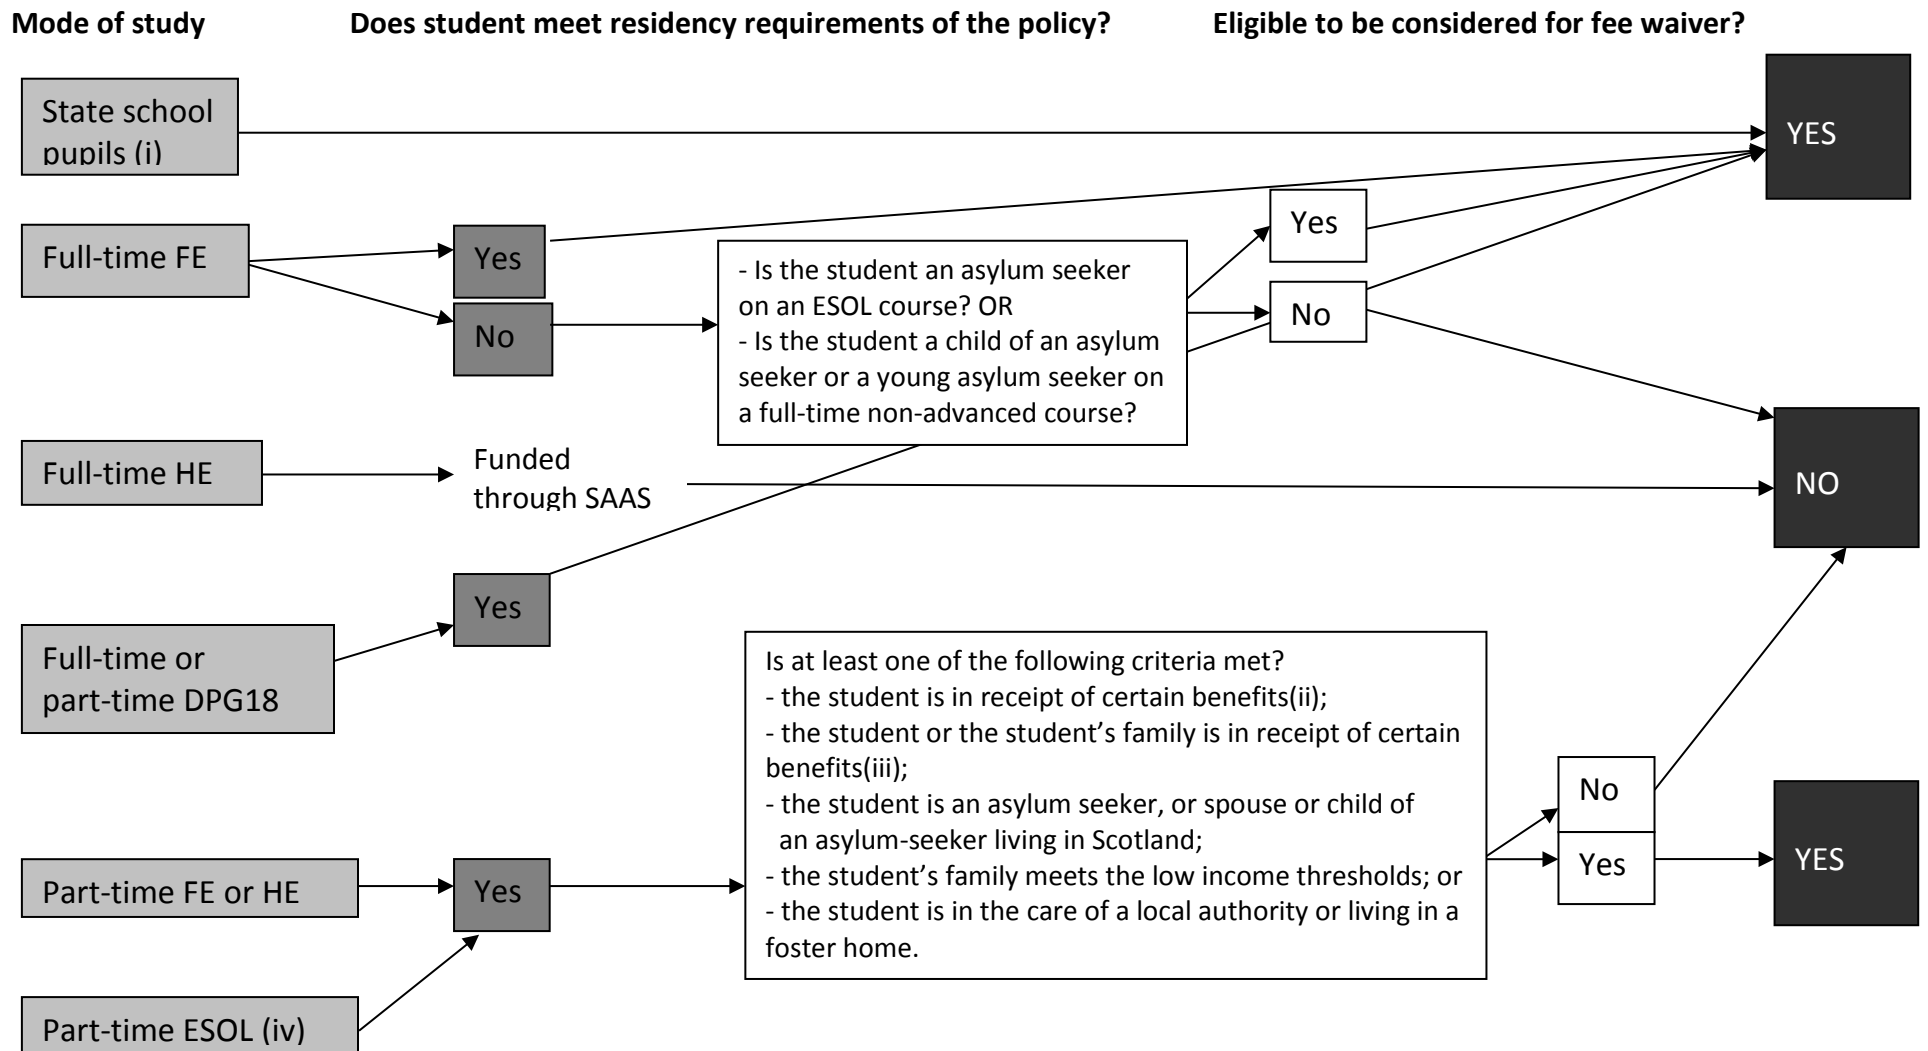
Mode of study

Does student meet residency requirements of the policy?

Eligible to be considered for fee waiver?

State school pupils (i)

YES

Full-time FE

Yes

No

- Is the student an asylum seeker on an ESOL course? OR
- Is the student a child of an asylum seeker or a young asylum seeker on a full-time non-advanced course?

Yes

No

Full-time HE

Funded through SAAS

NO

Full-time or part-time DPG18

Yes

Is at least one of the following criteria met?
- the student is in receipt of certain benefits(ii);
- the student or the student's family is in receipt of certain benefits(iii);
- the student is an asylum seeker, or spouse or child of an asylum-seeker living in Scotland;
- the student's family meets the low income thresholds; or
- the student is in the care of a local authority or living in a foster home.

No

Yes

YES

Part-time FE or HE

Yes

Part-time ESOL (iv)